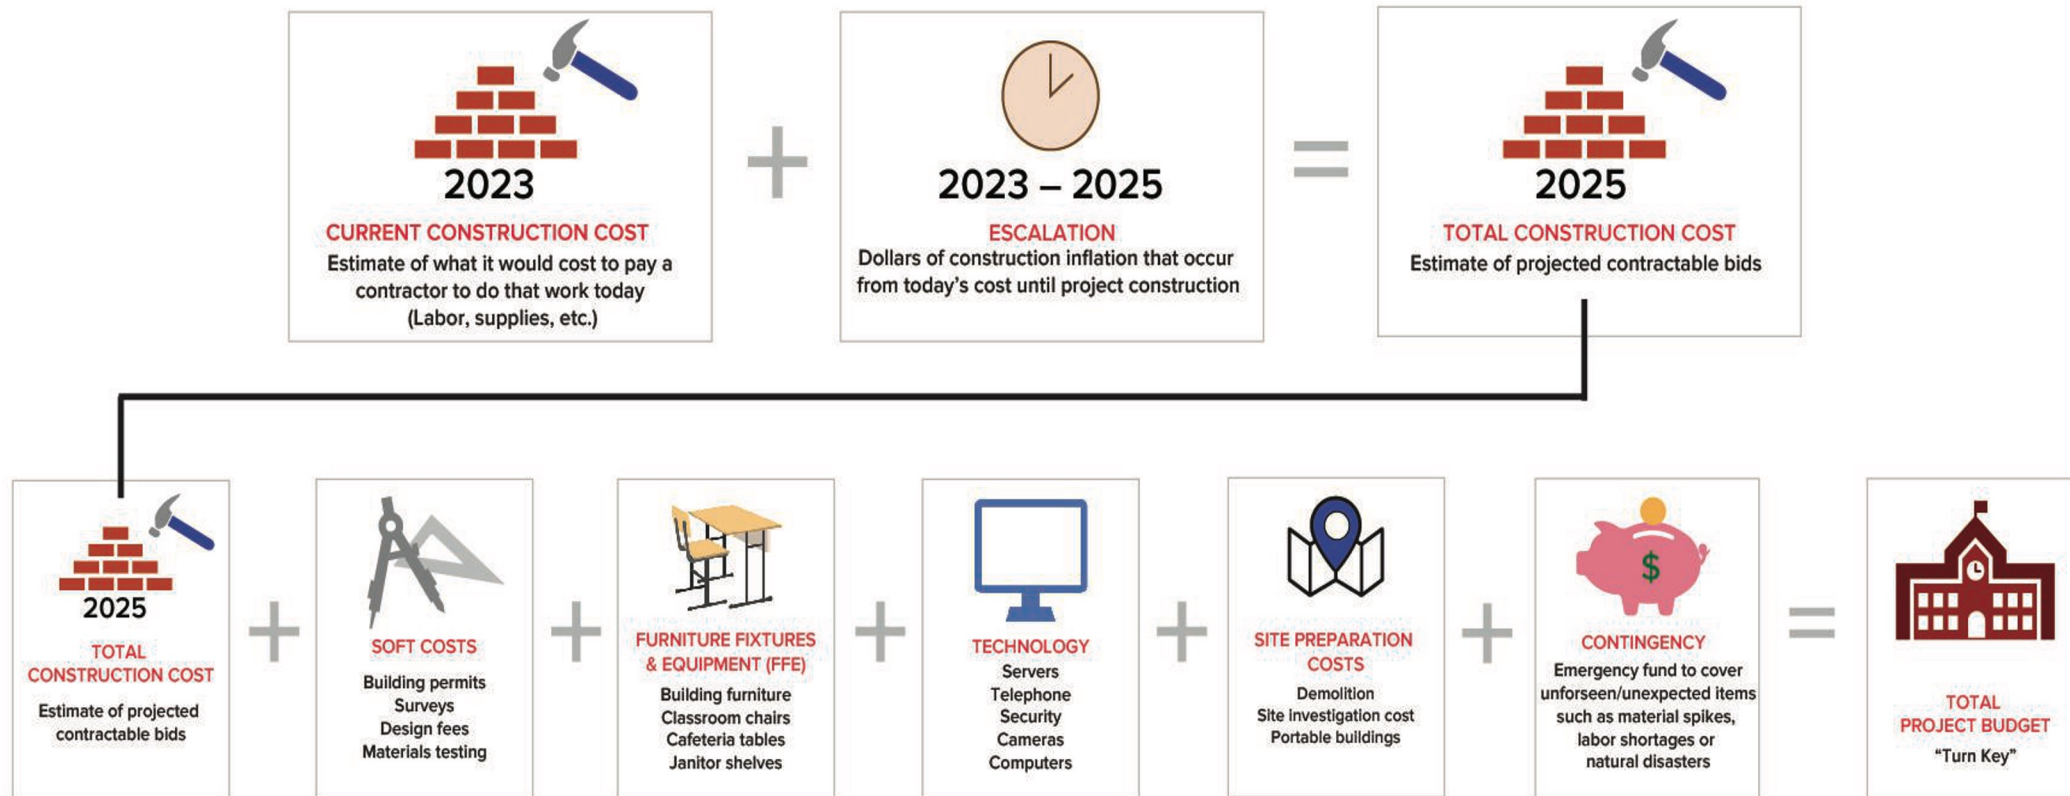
2023
CURRENT CONSTRUCTION COST
Estimate of what it would cost to pay a contractor to do that work today (Labor, supplies, etc.)

+

2023 – 2025
ESCALATION
Dollars of construction inflation that occur from today's cost until project construction

=

2025
TOTAL CONSTRUCTION COST
Estimate of projected contractable bids

2025
TOTAL CONSTRUCTION COST
Estimate of projected contractable bids

+

SOFT COSTS
Building permits
Surveys
Design fees
Materials testing

+

FURNITURE FIXTURES & EQUIPMENT (FFE)
Building furniture
Classroom chairs
Cafeteria tables
Janitor shelves

+

TECHNOLOGY
Servers
Telephone
Security
Cameras
Computers

+

SITE PREPARATION COSTS
Demolition
Site investigation cost
Portable buildings

+

$
CONTINGENCY
Emergency fund to cover unforseen/unexpected items such as material spikes, labor shortages or natural disasters

=

TOTAL PROJECT BUDGET
"Turn Key"